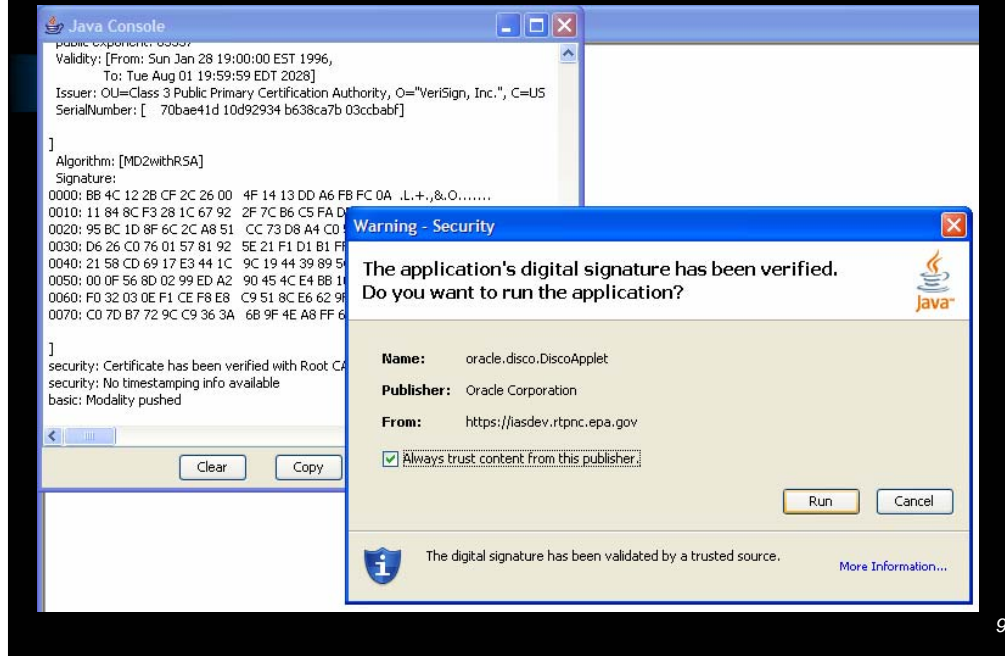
Java Console

public exponent: 65537
Validity: [From: Sun Jan 28 19:00:00 EST 1996,
To: Tue Aug 01 19:59:59 EDT 2028]
Issuer: OU=Class 3 Public Primary Certification Authority, O="VeriSign, Inc.", C=US
SerialNumber: [ 70bae41d 10d92934 b638ca7b 03ccbabf]

]
Algorithm: [MD2withRSA]
Signature:
0000: BB 4C 12 2B CF 2C 26 00 4F 14 13 DD A6 FB FC 0A .L.+.,&.O.......
0010: 11 84 8C F3 28 1C 67 92 2F 7C B6 C5 FA D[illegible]
0020: 95 BC 1D 8F 6C 2C A8 51 CC 73 D8 A4 C0 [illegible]
0030: D6 26 C0 76 01 57 81 92 5E 21 F1 D1 B1 F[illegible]
0040: 21 58 CD 69 17 E3 44 1C 9C 19 44 39 89 5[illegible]
0050: 00 0F 56 8D 02 99 ED A2 90 45 4C E4 BB 1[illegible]
0060: F0 32 03 0E F1 CE F8 E8 C9 51 8C E6 62 9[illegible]
0070: C0 7D B7 72 9C C9 36 3A 6B 9F 4E A8 FF 6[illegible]

]
security: Certificate has been verified with Root CA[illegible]
security: No timestamping info available
basic: Modality pushed

Clear
Copy

Warning - Security

The application's digital signature has been verified.
Do you want to run the application?

Java

Name: oracle.disco.DiscoApplet
Publisher: Oracle Corporation
From: https://iasdev.rtpnc.epa.gov

Always trust content from this publisher.

Run
Cancel

The digital signature has been validated by a trusted source.
More Information...

9